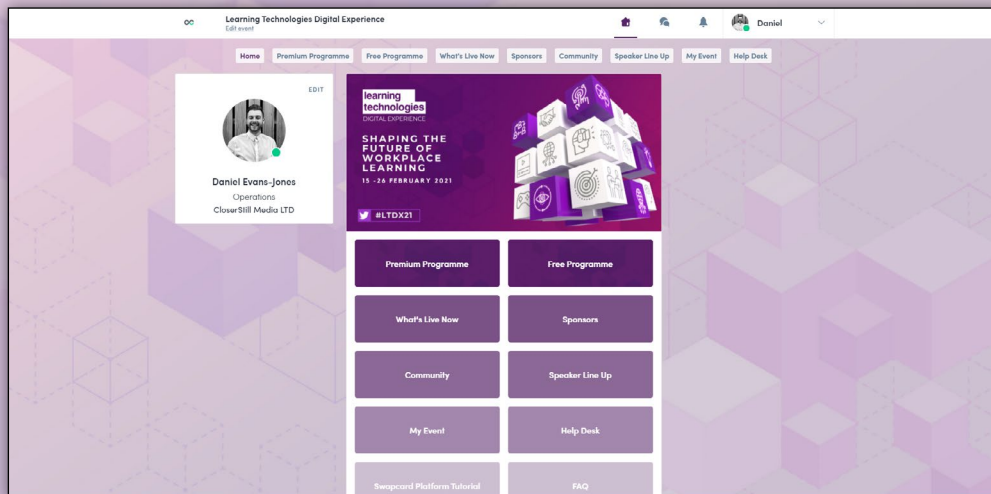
Learning Technologies Digital Experience
Edit event

Daniel

Home Premium Programme Free Programme What's Live Now Sponsors Community Speaker Line Up My Event Help Desk

EDIT

Daniel Evans-Jones
Operations
CloserStill Media LTD

learning technologies
DIGITAL EXPERIENCE

SHAPING THE FUTURE OF WORKPLACE LEARNING
15 -26 FEBRUARY 2021

#LTDX21

Premium Programme
Free Programme
What's Live Now
Sponsors
Community
Speaker Line Up
My Event
Help Desk
Swapcard Platform Tutorial
FAQ